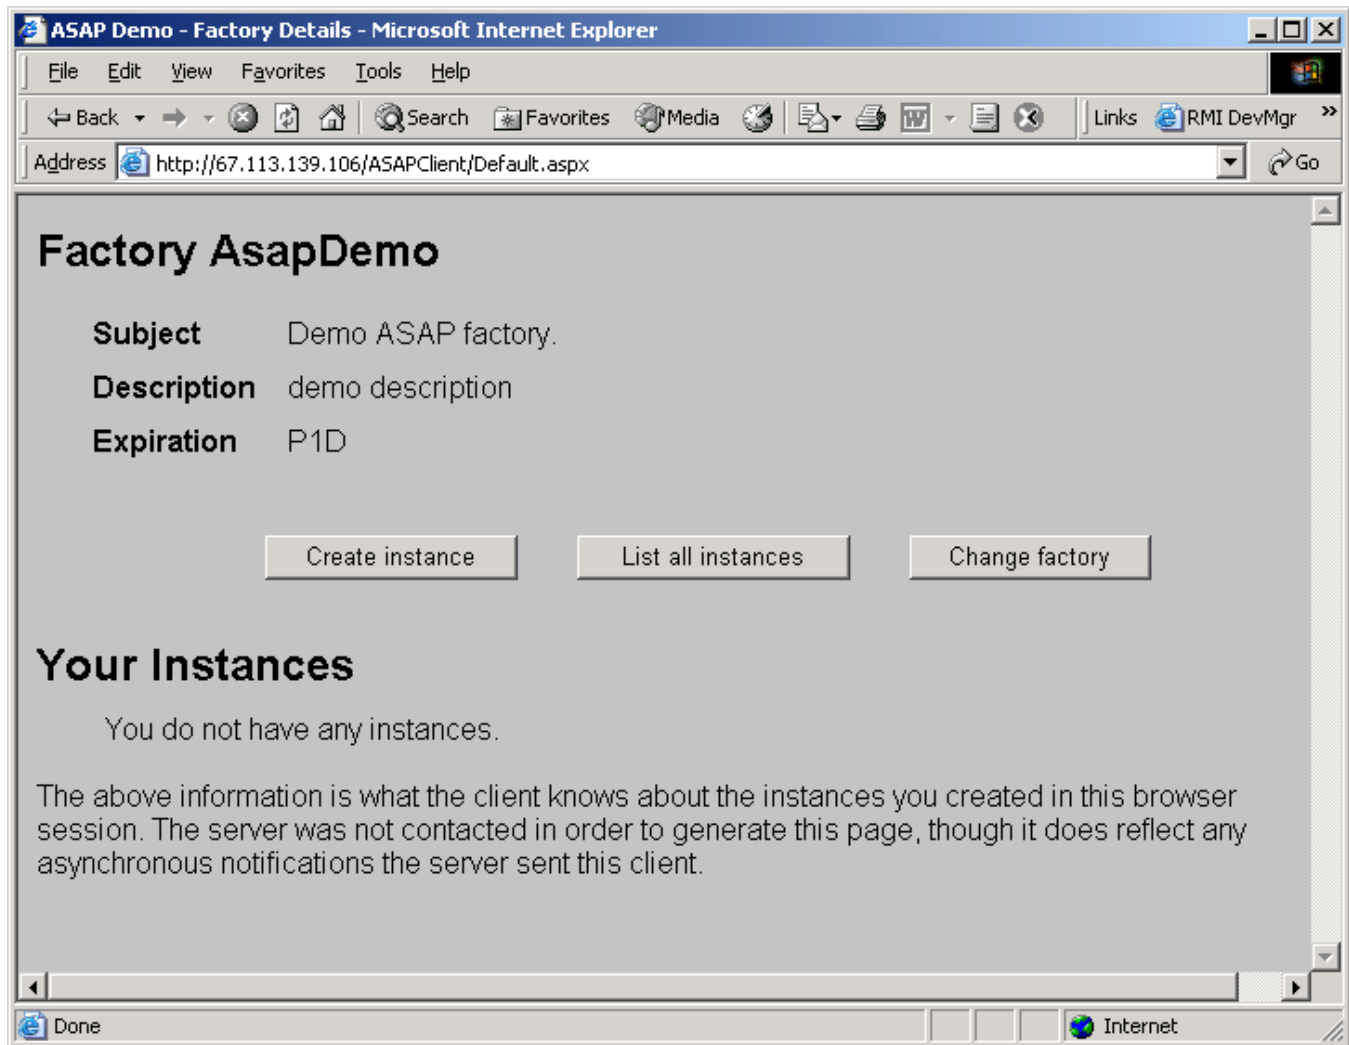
ASAP Demo - Factory Details - Microsoft Internet Explorer

File Edit View Favorites Tools Help

Back Search Favorites Media Links RMI DevMgr

Address http://67.113.139.106/ASAPClient/Default.aspx Go

Factory AsapDemo

| | |
|---|---|
| **Subject** | Demo ASAP factory. |
| **Description** | demo description |
| **Expiration** | P1D |

Create instance List all instances Change factory

Your Instances

You do not have any instances.

The above information is what the client knows about the instances you created in this browser session. The server was not contacted in order to generate this page, though it does reflect any asynchronous notifications the server sent this client.

Done Internet